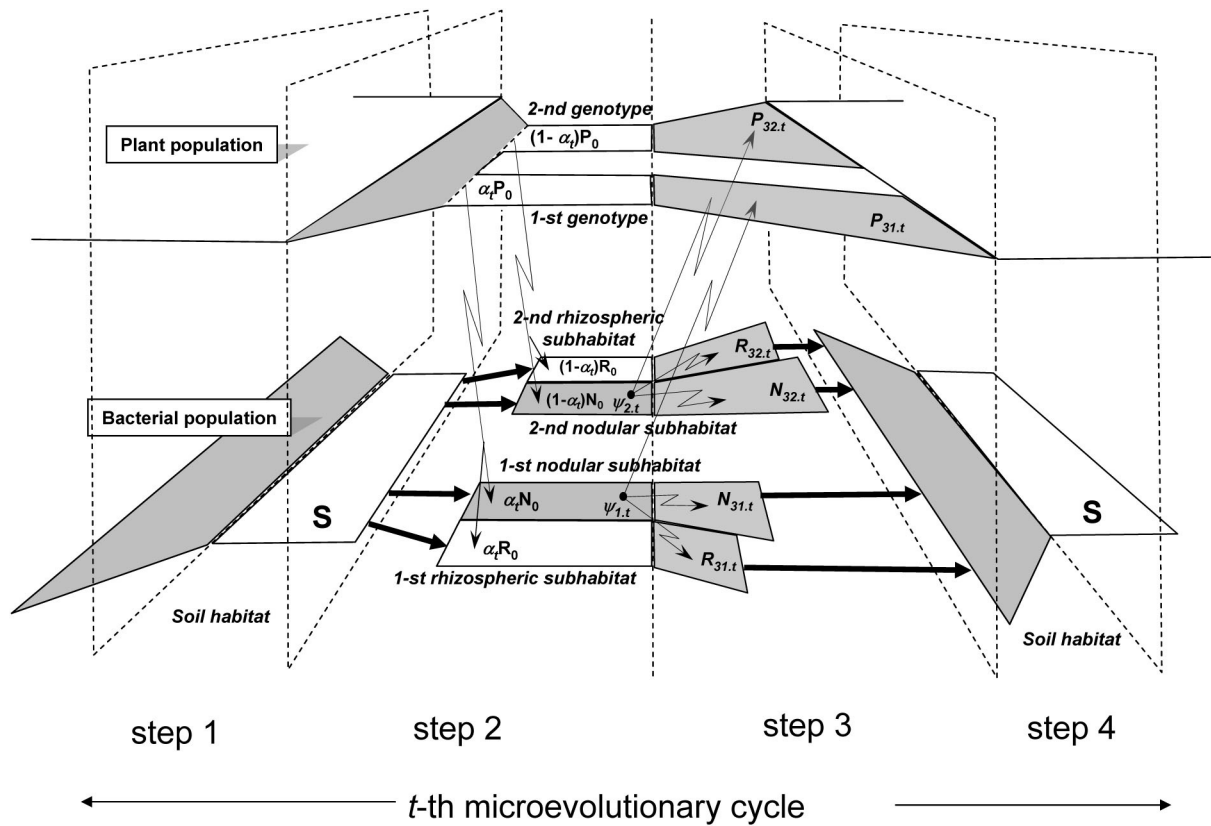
Plant population

2-nd genotype

$(1-\alpha_t)P_0$

$P_{32.t}$

$\alpha_t P_0$

1-st genotype

$P_{31.t}$

2-nd rhizospheric subhabitat

$(1-\alpha_t)R_0$

$R_{32.t}$

Bacterial population

$(1-\alpha_t)N_0$

$\psi_{2.t}$

$N_{32.t}$

2-nd nodular subhabitat

1-st nodular subhabitat

$\alpha_t N_0$

$\psi_{1.t}$

$N_{31.t}$

S

S

$\alpha_t R_0$

$R_{31.t}$

1-st rhizospheric subhabitat

Soil habitat

Soil habitat

step 1

step 2

step 3

step 4

$t$-th microevolutionary cycle